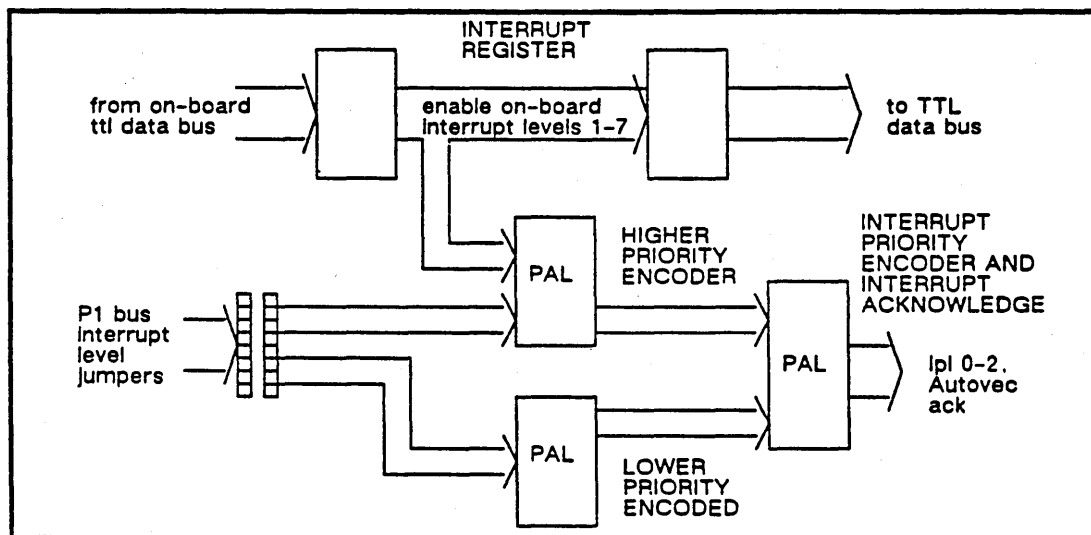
INTERRUPT REGISTER

from on-board ttl data bus

enable on-board interrupt levels 1-7

to TTL data bus

PAL

HIGHER PRIORITY ENCODER

INTERRUPT PRIORITY ENCODER AND INTERRUPT ACKNOWLEDGE

P1 bus interrupt level jumpers

PAL

ipl 0-2, Autovec ack

PAL

LOWER PRIORITY ENCODED